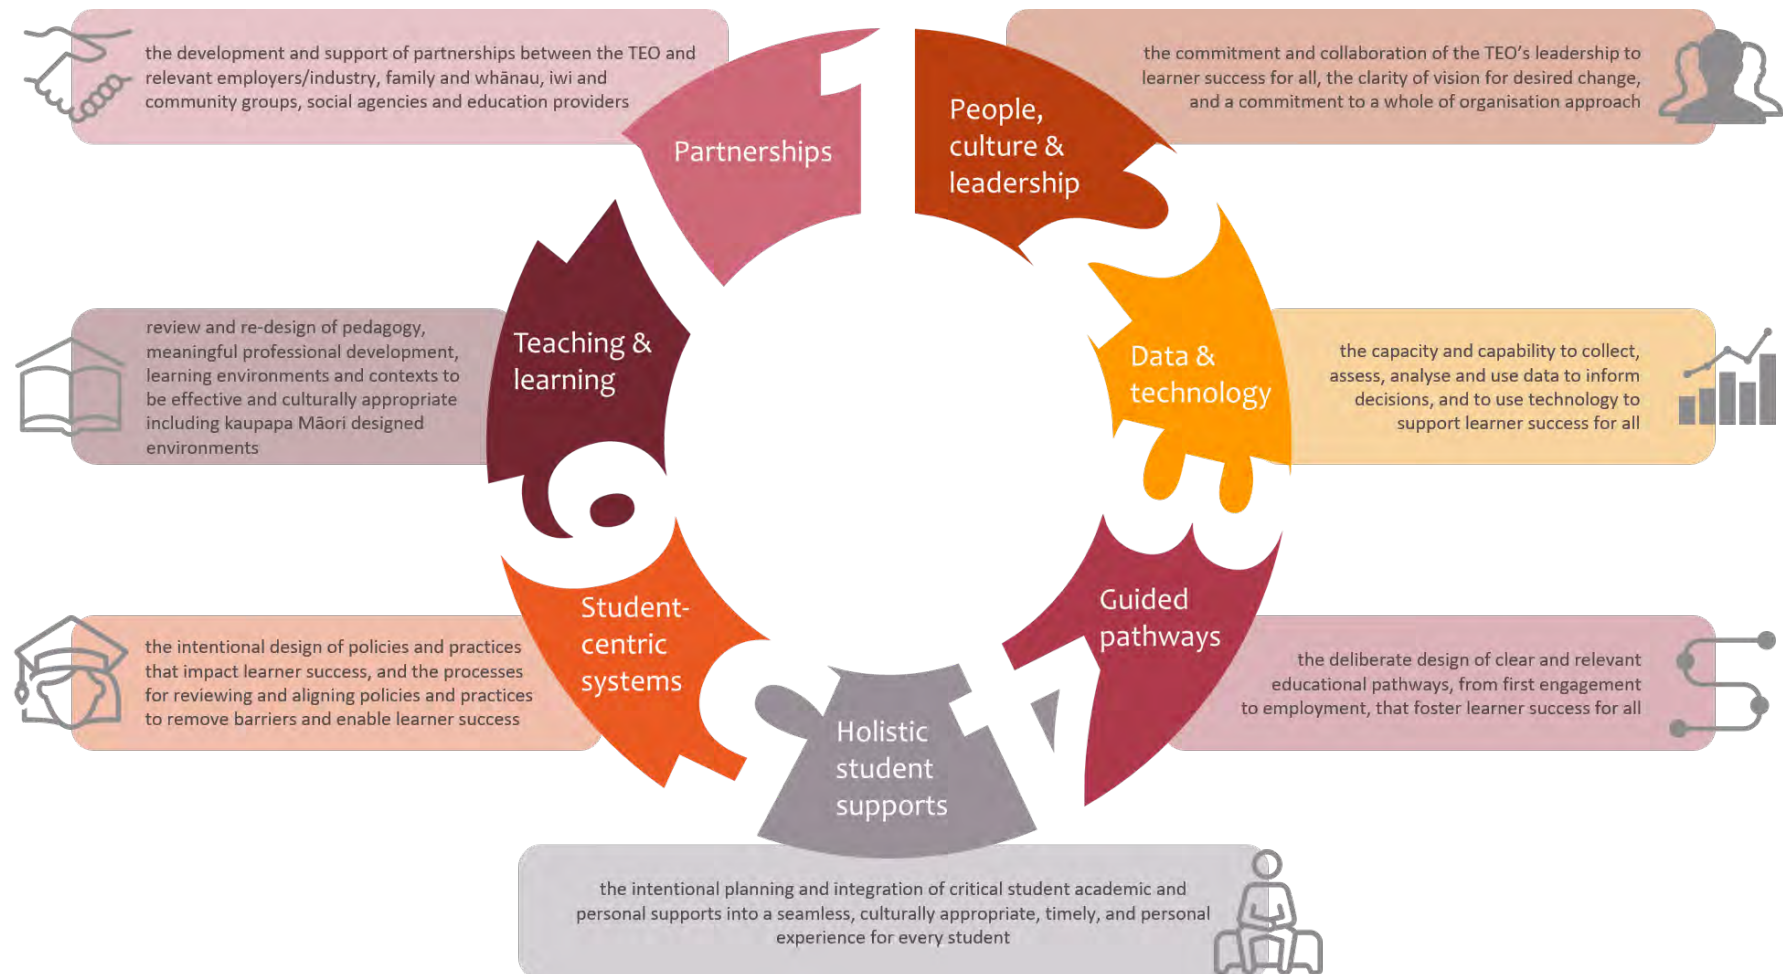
the development and support of partnerships between the TEO and relevant employers/industry, family and whānau, iwi and community groups, social agencies and education providers

1

Partnerships

People, culture & leadership

2

the commitment and collaboration of the TEO's leadership to learner success for all, the clarity of vision for desired change, and a commitment to a whole of organisation approach

review and re-design of pedagogy, meaningful professional development, learning environments and contexts to be effective and culturally appropriate including kaupapa Māori designed environments

Teaching & learning

6

Data & technology

3

the capacity and capability to collect, assess, analyse and use data to inform decisions, and to use technology to support learner success for all

the intentional design of policies and practices that impact learner success, and the processes for reviewing and aligning policies and practices to remove barriers and enable learner success

Student-centric systems

5

Holistic student supports

4

Guided pathways

the deliberate design of clear and relevant educational pathways, from first engagement to employment, that foster learner success for all

the intentional planning and integration of critical student academic and personal supports into a seamless, culturally appropriate, timely, and personal experience for every student